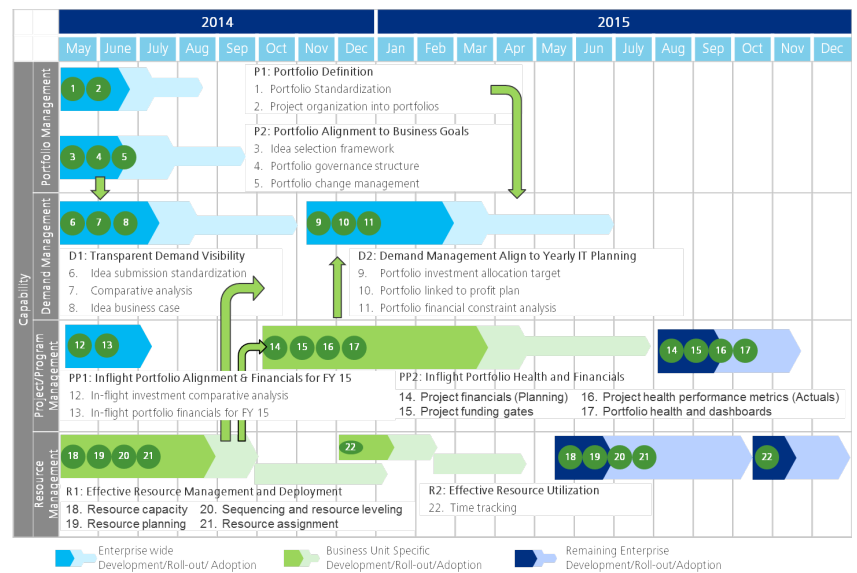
2014

2015

May June July Aug Sep Oct Nov Dec Jan Feb Mar Apr May Jun July Aug Sep Oct Nov Dec

Capability

Portfolio Management

1 2

3 4 5

P1: Portfolio Definition
1. Portfolio Standardization
2. Project organization into portfolios

P2: Portfolio Alignment to Business Goals
3. Idea selection framework
4. Portfolio governance structure
5. Portfolio change management

Demand Management

6 7 8

9 10 11

D1: Transparent Demand Visibility
6. Idea submission standardization
7. Comparative analysis
8. Idea business case

D2: Demand Management Align to Yearly IT Planning
9. Portfolio investment allocation target
10. Portfolio linked to profit plan
11. Portfolio financial constraint analysis

Project/Program Management

12 13

14 15 16 17

14 15 16 17

PP1: Inflight Portfolio Alignment & Financials for FY 15
12. In-flight investment comparative analysis
13. In-flight portfolio financials for FY 15

PP2: Inflight Portfolio Health and Financials
14. Project financials (Planning)
15. Project funding gates
16. Project health performance metrics (Actuals)
17. Portfolio health and dashboards

Resource Management

18 19 20 21

22

18 19 20 21

22

R1: Effective Resource Management and Deployment
18. Resource capacity
19. Resource planning
20. Sequencing and resource leveling
21. Resource assignment

R2: Effective Resource Utilization
22. Time tracking

Enterprise wide Development/Roll-out/ Adoption

Business Unit Specific Development/Roll-out/Adoption

Remaining Enterprise Development/Roll-out/Adoption